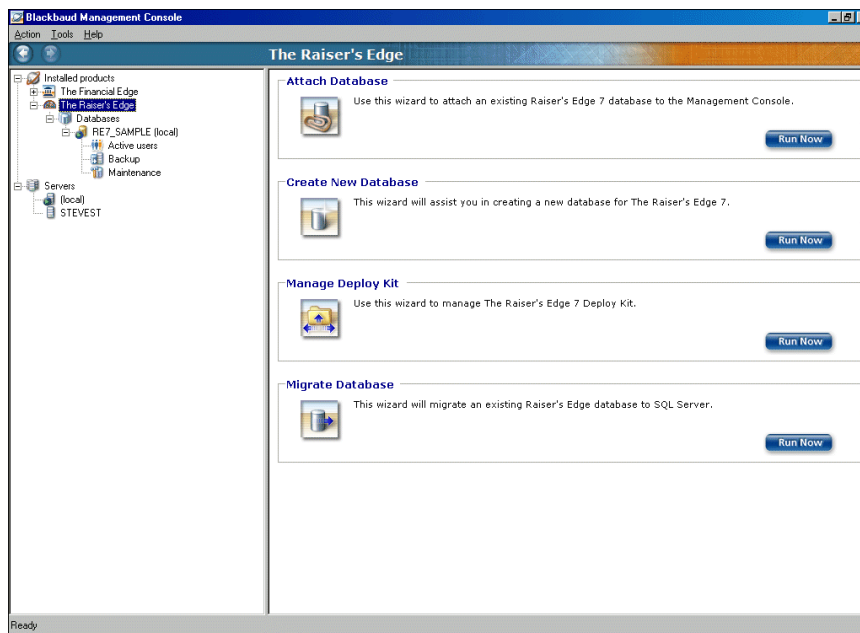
Blackbaud Management Console

Action Tools Help

The Raiser's Edge

Installed products
The Financial Edge
The Raiser's Edge
Databases
RE7_SAMPLE (local)
Active users
Backup
Maintenance
Servers
(local)
STEVEST

Attach Database
Use this wizard to attach an existing Raiser's Edge 7 database to the Management Console.
Run Now

Create New Database
This wizard will assist you in creating a new database for The Raiser's Edge 7.
Run Now

Manage Deploy Kit
Use this wizard to manage The Raiser's Edge 7 Deploy Kit.
Run Now

Migrate Database
This wizard will migrate an existing Raiser's Edge database to SQL Server.
Run Now

Ready